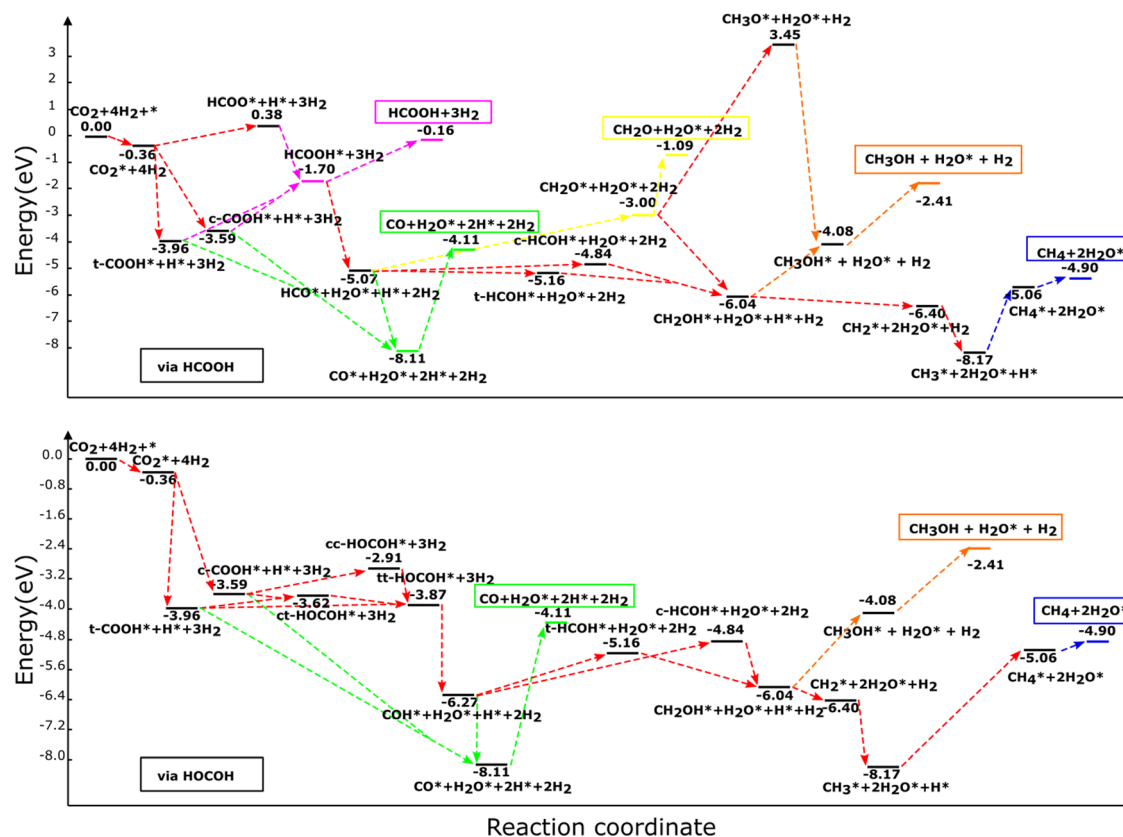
3
2
1
0
-1
-2
-3
-4
-5
-6
-7
-8
Energy(eV)

$CO_2$+4$H_2$+*
0.00
-0.36
$CO_2$*+4$H_2$
HCOO*+H*+3$H_2$
0.38
HCOOH+3$H_2$
-0.16
HCOOH*+3$H_2$
-1.70
c-COOH*+H*+3$H_2$
-3.96
-3.59
t-COOH*+H*+3$H_2$
CO+$H_2$O*+2H*+2$H_2$
-4.11
-5.07
HCO*+$H_2$O*+H*+2$H_2$
-8.11
CO*+$H_2$O*+2H*+2$H_2$
$CH_2$O+$H_2$O*+2$H_2$
-1.09
$CH_2$O*+$H_2$O*+2$H_2$
-3.00
c-HCOH*+$H_2$O*+2$H_2$
-4.84
-5.16
t-HCOH*+$H_2$O*+2$H_2$
$CH_3$O*+$H_2$O*+$H_2$
3.45
$CH_3$OH + $H_2$O* + $H_2$
-2.41
-4.08
$CH_3$OH* + $H_2$O* + $H_2$
-6.04
$CH_2$OH*+$H_2$O*+H*+$H_2$
-6.40
$CH_2$*+2$H_2$O*+$H_2$
$CH_4$+2$H_2$O*
-4.90
-5.06
$CH_4$*+2$H_2$O*
-8.17
$CH_3$*+2$H_2$O*+H*
via HCOOH

0.0
-0.8
-1.6
-2.4
-3.2
-4.0
-4.8
-5.6
-6.4
-7.2
-8.0
Energy(eV)

$CO_2$+4$H_2$+*
0.00
$CO_2$*+4$H_2$
-0.36
cc-HOCOH*+3$H_2$
-2.91
c-COOH*+H*+3$H_2$
-3.59
tt-HOCOH*+3$H_2$
-3.62
-3.87
-3.96
t-COOH*+H*+3$H_2$
ct-HOCOH*+3$H_2$
CO+$H_2$O*+2H*+2$H_2$
-4.11
t-HCOH*+$H_2$O*+2$H_2$
-5.16
c-HCOH*+$H_2$O*+2$H_2$
-4.84
-6.27
COH*+$H_2$O*+H*+2$H_2$
-8.11
CO*+$H_2$O*+2H*+2$H_2$
-6.04
$CH_2$OH*+$H_2$O*+H*+$H_2$
$CH_2$*+2$H_2$O*+$H_2$
-6.40
-8.17
$CH_3$*+2$H_2$O*+H*
$CH_3$OH + $H_2$O* + $H_2$
-2.41
-4.08
$CH_3$OH* + $H_2$O* + $H_2$
$CH_4$+2$H_2$O*
-4.90
-5.06
$CH_4$*+2$H_2$O*
via HOCOH

Reaction coordinate